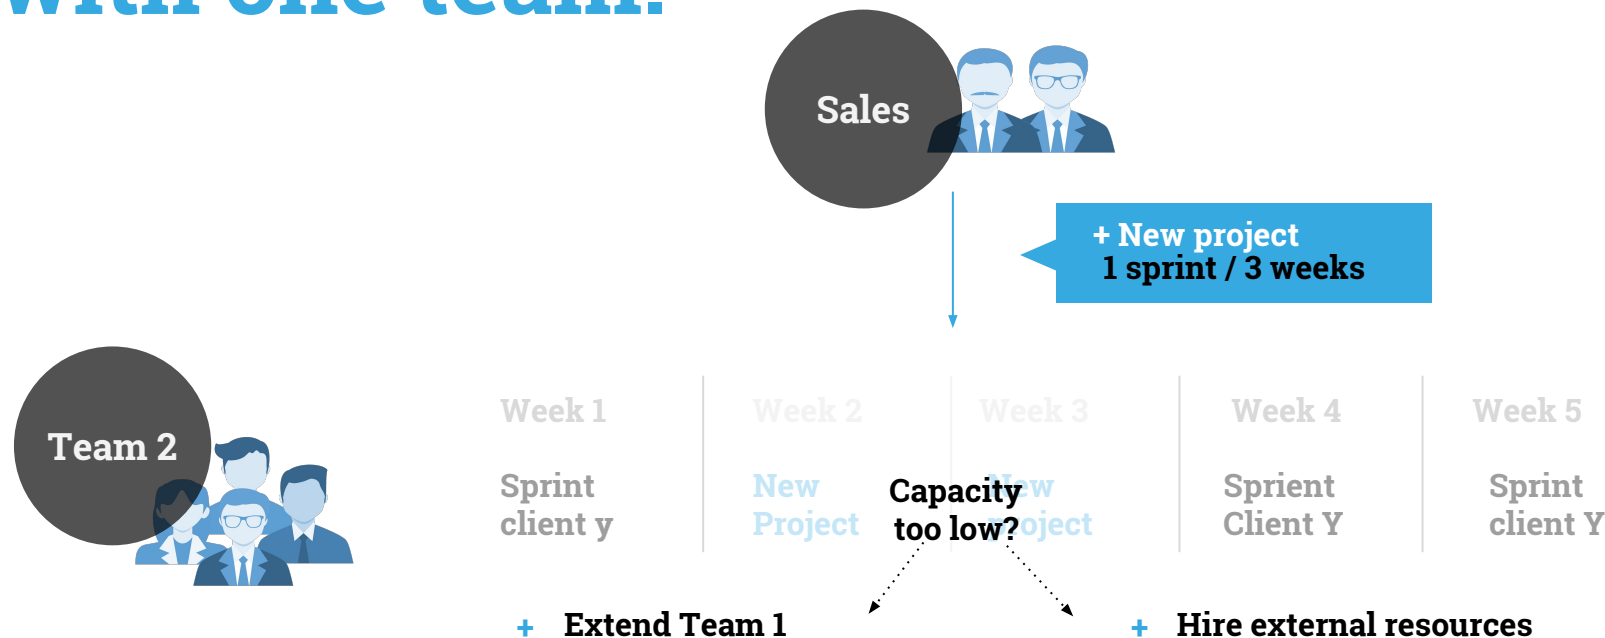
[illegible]

Sales

+ New project
1 sprint / 3 weeks

Team 2

Week 1

Sprint client y

Week 2

New Project

Week 3

New Project

Capacity too low?

Week 4

Sprient Client Y

Week 5

Sprint client Y

+ Extend Team 1

+ Hire external resources